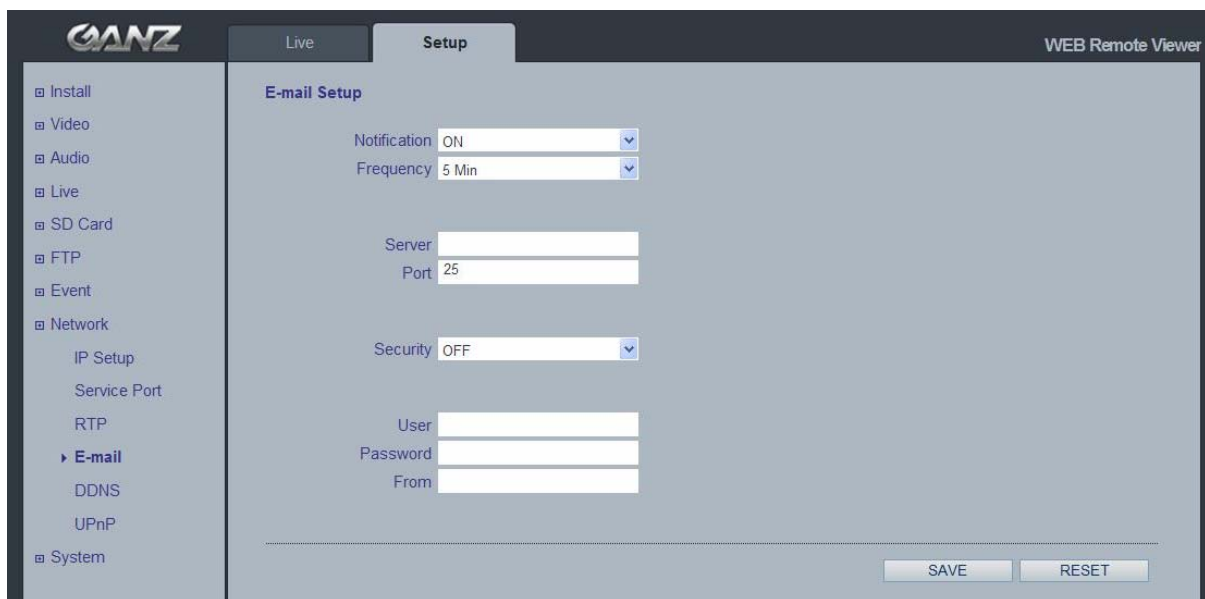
GANZ

Live

Setup

WEB Remote Viewer

Install

Video

Audio

Live

SD Card

FTP

Event

Network

IP Setup

Service Port

RTP

E-mail

DDNS

UPnP

System

E-mail Setup

Notification ON

Frequency 5 Min

Server

Port 25

Security OFF

User

Password

From

SAVE

RESET